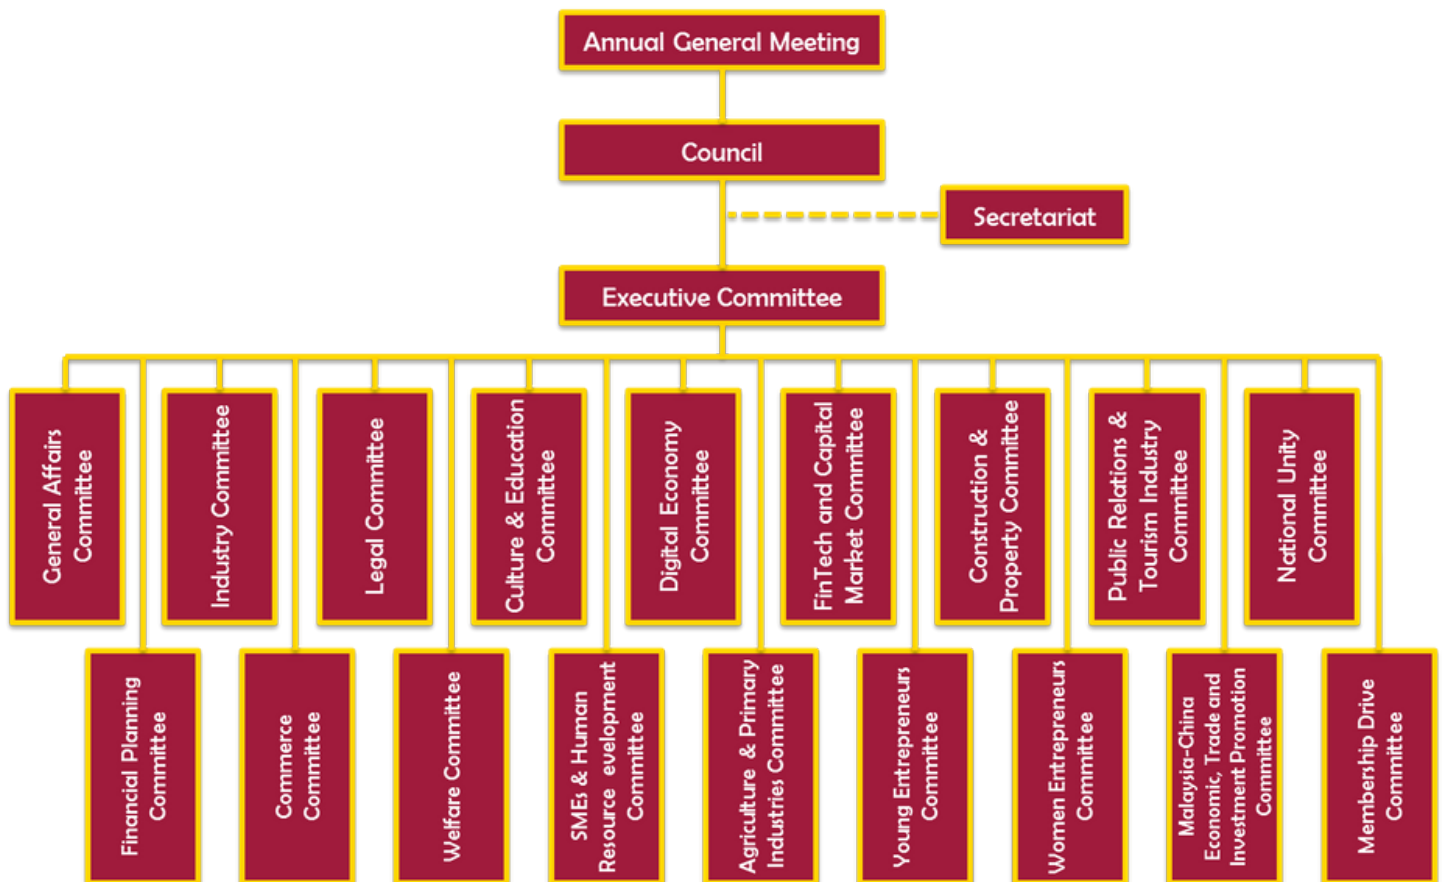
Annual General Meeting

Council

Secretariat

Executive Committee

General Affairs Committee

Industry Committee

Legal Committee

Culture & Education Committee

Digital Economy Committee

FinTech and Capital Market Committee

Construction & Property Committee

Public Relations & Tourism Industry Committee

National Unity Committee

Financial Planning Committee

Commerce Committee

Welfare Committee

SMEs & Human Resource evelopment Committee

Agriculture & Primary Industries Committee

Young Entrepreneurs Committee

Women Entrepreneurs Committee

Malaysia-China Economic, Trade and Investment Promotion Committee

Membership Drive Committee